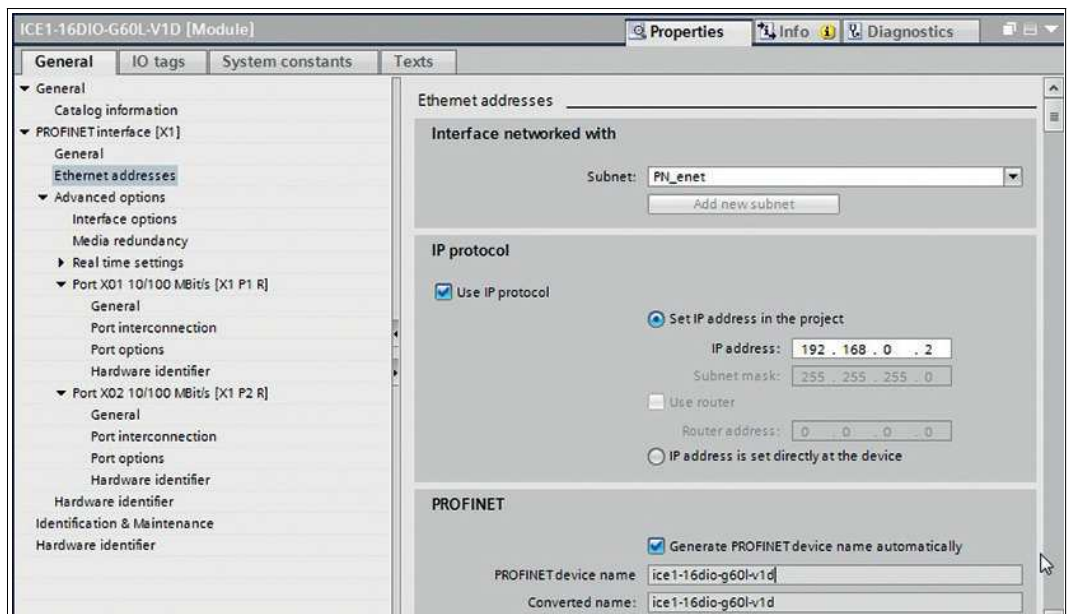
ICE1-16DIO-G60L-V1D [Module]

Properties Info Diagnostics

General IO tags System constants Texts

General
Catalog information
PROFINET interface [X1]
General
Ethernet addresses
Advanced options
Interface options
Media redundancy
Real time settings
Port X01 10/100 MBit/s [X1 P1 R]
General
Port interconnection
Port options
Hardware identifier
Port X02 10/100 MBit/s [X1 P2 R]
General
Port interconnection
Port options
Hardware identifier
Hardware identifier
Identification & Maintenance
Hardware identifier

Ethernet addresses

Interface networked with

Subnet: PN_enet

Add new subnet

IP protocol

Use IP protocol

Set IP address in the project

IP address: 192 . 168 . 0 . 2

Subnet mask: 255 . 255 . 255 . 0

Use router

Router address: 0 . 0 . 0 . 0

IP address is set directly at the device

PROFINET

Generate PROFINET device name automatically

PROFINET device name ice1-16dio-g60l-v1d

Converted name: ice1-16dio-g60l-v1d